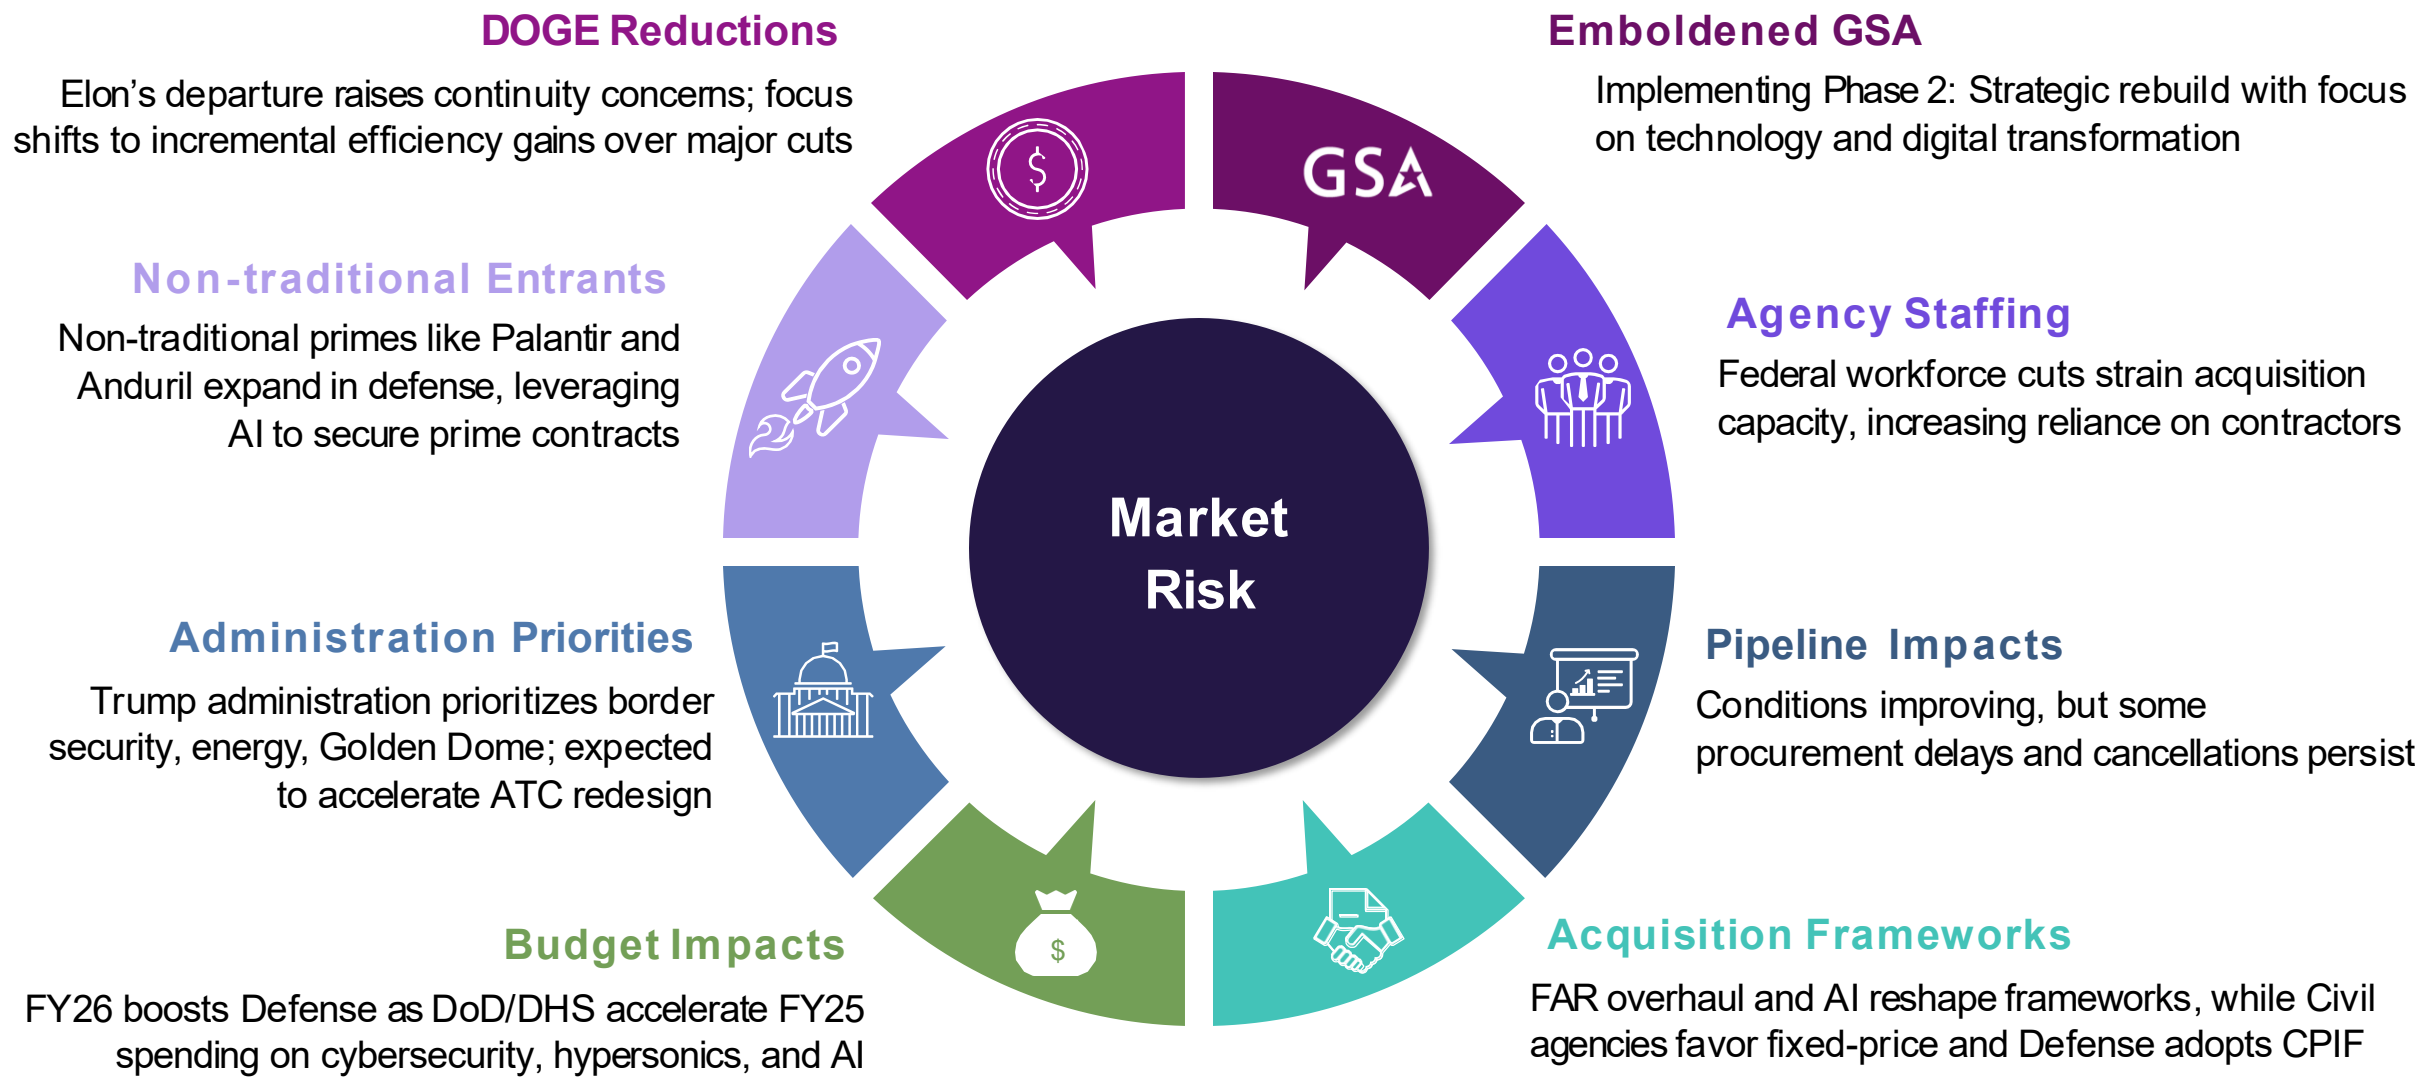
DOGE Reductions

Elon's departure raises continuity concerns; focus shifts to incremental efficiency gains over major cuts

Emboldened GSA

Implementing Phase 2: Strategic rebuild with focus on technology and digital transformation

GSA

$

Non-traditional Entrants

Non-traditional primes like Palantir and Anduril expand in defense, leveraging AI to secure prime contracts

Agency Staffing

Federal workforce cuts strain acquisition capacity, increasing reliance on contractors

Market Risk

Administration Priorities

Trump administration prioritizes border security, energy, Golden Dome; expected to accelerate ATC redesign

Pipeline Impacts

Conditions improving, but some procurement delays and cancellations persist

Budget Impacts

FY26 boosts Defense as DoD/DHS accelerate FY25 spending on cybersecurity, hypersonics, and AI

$

Acquisition Frameworks

FAR overhaul and AI reshape frameworks, while Civil agencies favor fixed-price and Defense adopts CPIF